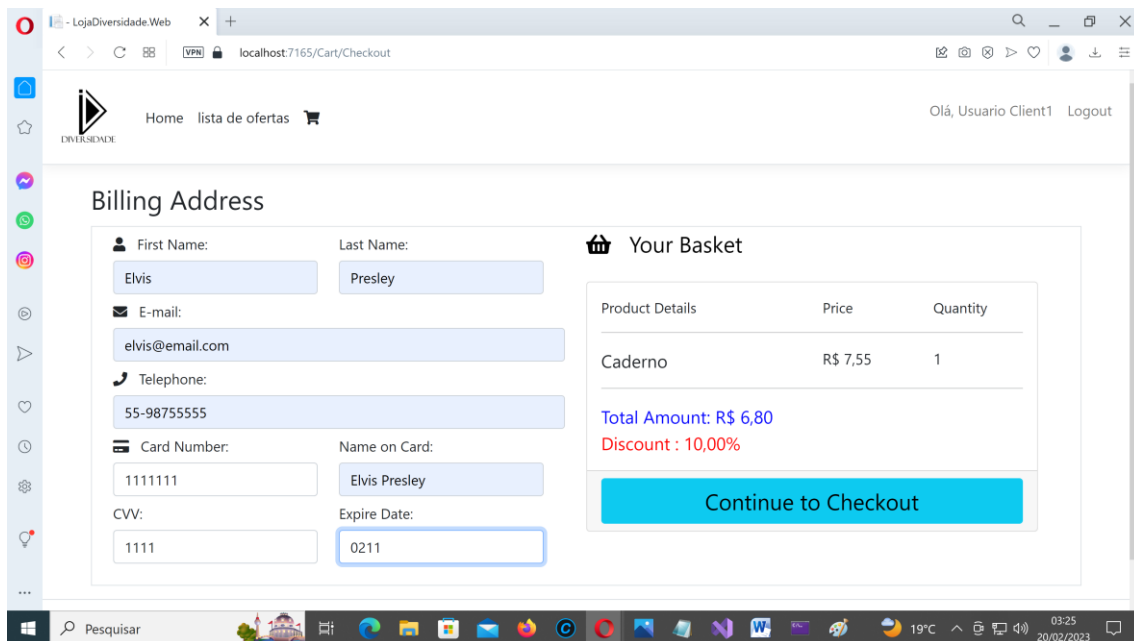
- LojaDiversidade.Web

VPN localhost:7165/Cart/Checkout

DIVERSIDADE

Home lista de ofertas

Olá, Usuario Client1 Logout

Billing Address

First Name:

Elvis

Last Name:

Presley

E-mail:

elvis@email.com

Telephone:

55-98755555

Card Number:

1111111

Name on Card:

Elvis Presley

CVV:

1111

Expire Date:

0211

Your Basket

| Product Details | Price | Quantity |
|---|---|---|
| Caderno | R$ 7,55 | 1 |

Total Amount: R$ 6,80

Discount : 10,00%

Continue to Checkout

Pesquisar

19°C

03:25
20/02/2023